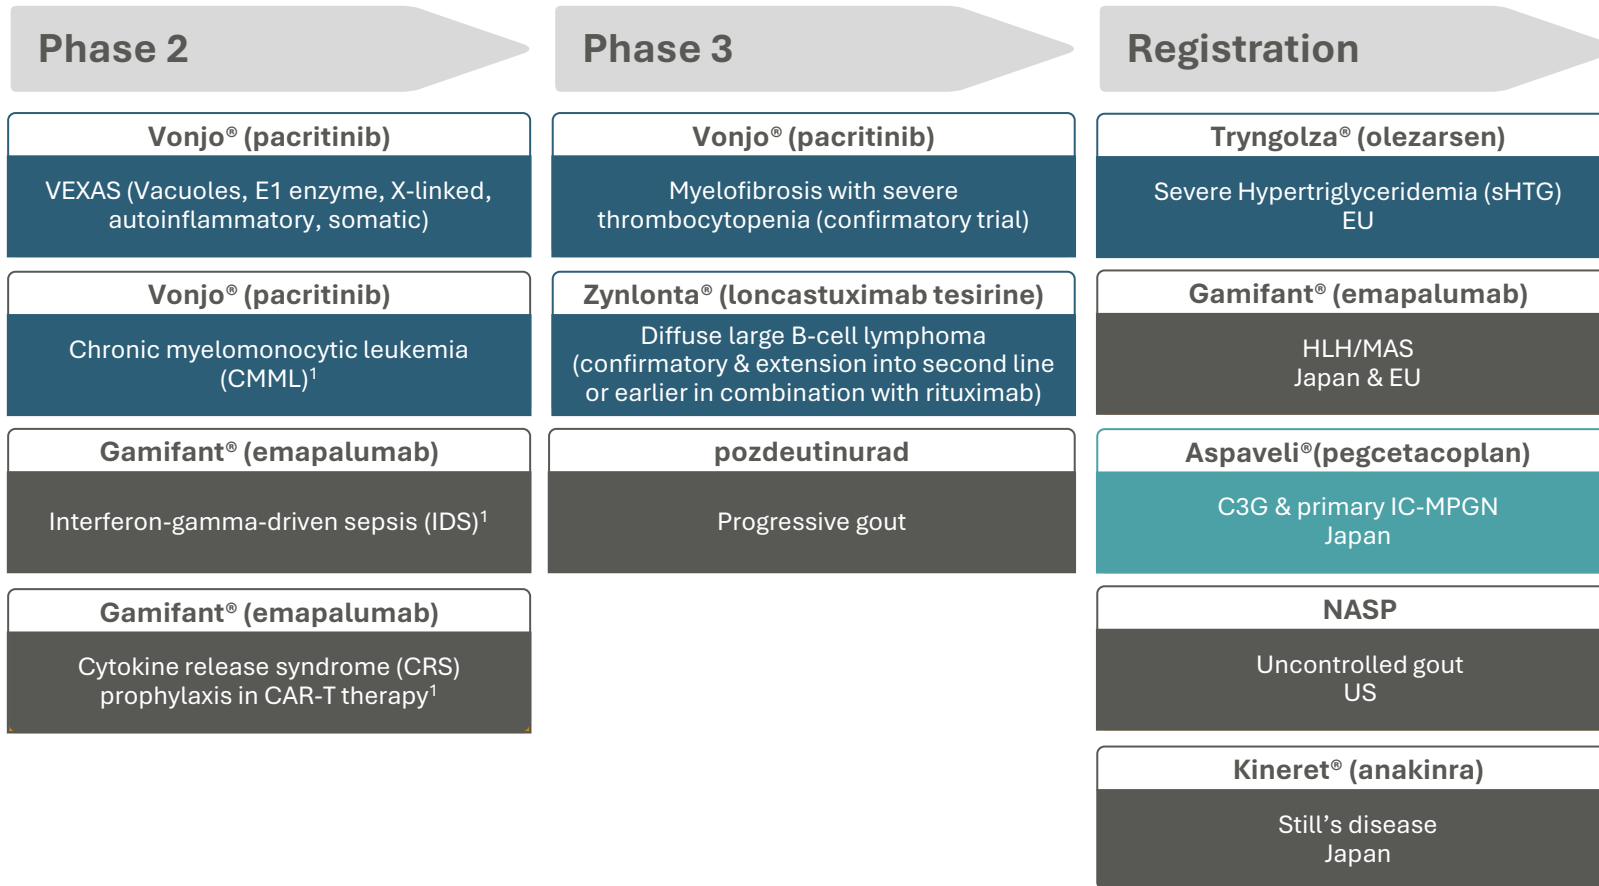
Phase 2

Vonjo® (pacritinib)

VEXAS (Vacuoles, E1 enzyme, X-linked, autoinflammatory, somatic)

Vonjo® (pacritinib)

Chronic myelomonocytic leukemia (CMML)$^1$

Gamifant® (emapalumab)

Interferon-gamma-driven sepsis (IDS)$^1$

Gamifant® (emapalumab)

Cytokine release syndrome (CRS) prophylaxis in CAR-T therapy$^1$

Phase 3

Vonjo® (pacritinib)

Myelofibrosis with severe thrombocytopenia (confirmatory trial)

Zynlonta® (loncastuximab tesirine)

Diffuse large B-cell lymphoma (confirmatory & extension into second line or earlier in combination with rituximab)

pozdeutinurad

Progressive gout

Registration

Tryngolza® (olezarsen)

Severe Hypertriglyceridemia (sHTG) EU

Gamifant® (emapalumab)

HLH/MAS
Japan & EU

Aspaveli®(pegcetacoplan)

C3G & primary IC-MPGN
Japan

NASP

Uncontrolled gout
US

Kineret® (anakinra)

Still’s disease
Japan